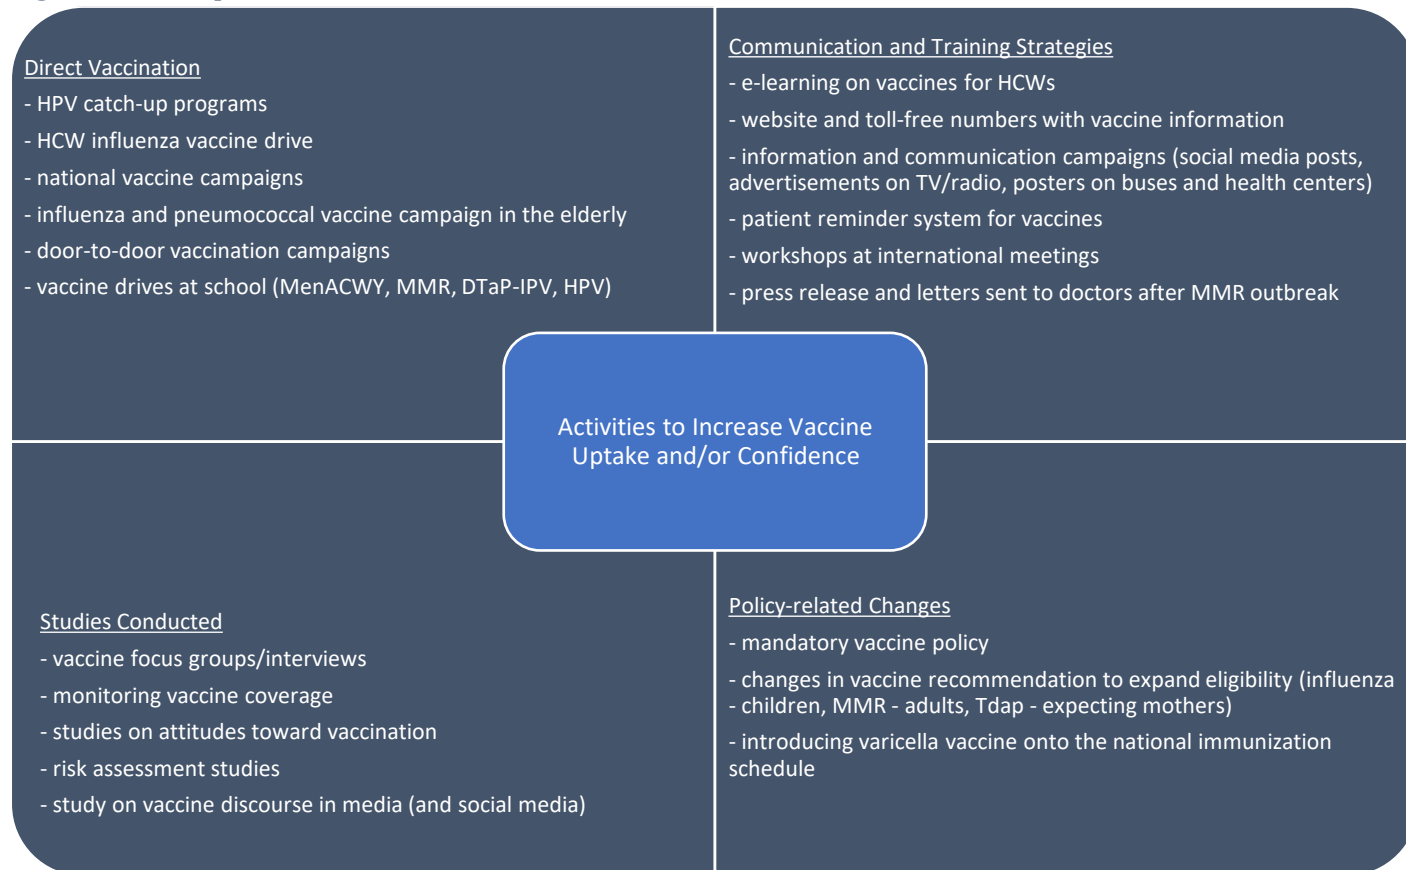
Direct Vaccination

- HPV catch-up programs
- HCW influenza vaccine drive
- national vaccine campaigns
- influenza and pneumococcal vaccine campaign in the elderly
- door-to-door vaccination campaigns
- vaccine drives at school (MenACWY, MMR, DTaP-IPV, HPV)

Communication and Training Strategies

- e-learning on vaccines for HCWs
- website and toll-free numbers with vaccine information
- information and communication campaigns (social media posts, advertisements on TV/radio, posters on buses and health centers)
- patient reminder system for vaccines
- workshops at international meetings
- press release and letters sent to doctors after MMR outbreak

Activities to Increase Vaccine Uptake and/or Confidence

Studies Conducted

- vaccine focus groups/interviews
- monitoring vaccine coverage
- studies on attitudes toward vaccination
- risk assessment studies
- study on vaccine discourse in media (and social media)

Policy-related Changes

- mandatory vaccine policy
- changes in vaccine recommendation to expand eligibility (influenza - children, MMR - adults, Tdap - expecting mothers)
- introducing varicella vaccine onto the national immunization schedule